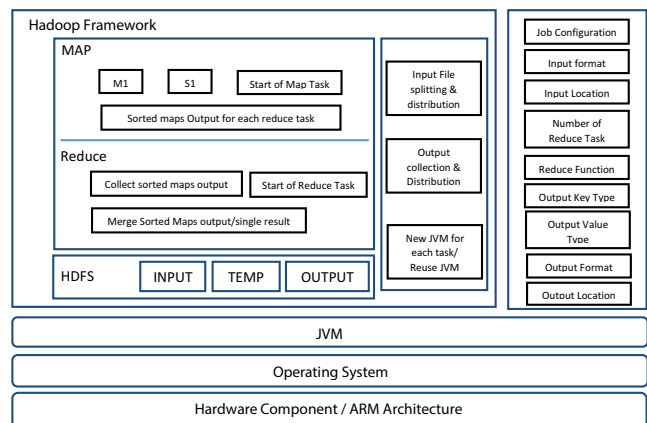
Hadoop Framework

MAP

M1

S1

Start of Map Task

Sorted maps Output for each reduce task

Reduce

Collect sorted maps output

Start of Reduce Task

Merge Sorted Maps output/single result

HDFS

INPUT

TEMP

OUTPUT

Input File splitting & distribution

Output collection & Distribution

New JVM for each task/ Reuse JVM

Job Configuration

Input format

Input Location

Number of Reduce Task

Reduce Function

Output Key Type

Output Value Type

Output Format

Output Location

JVM

Operating System

Hardware Component / ARM Architecture